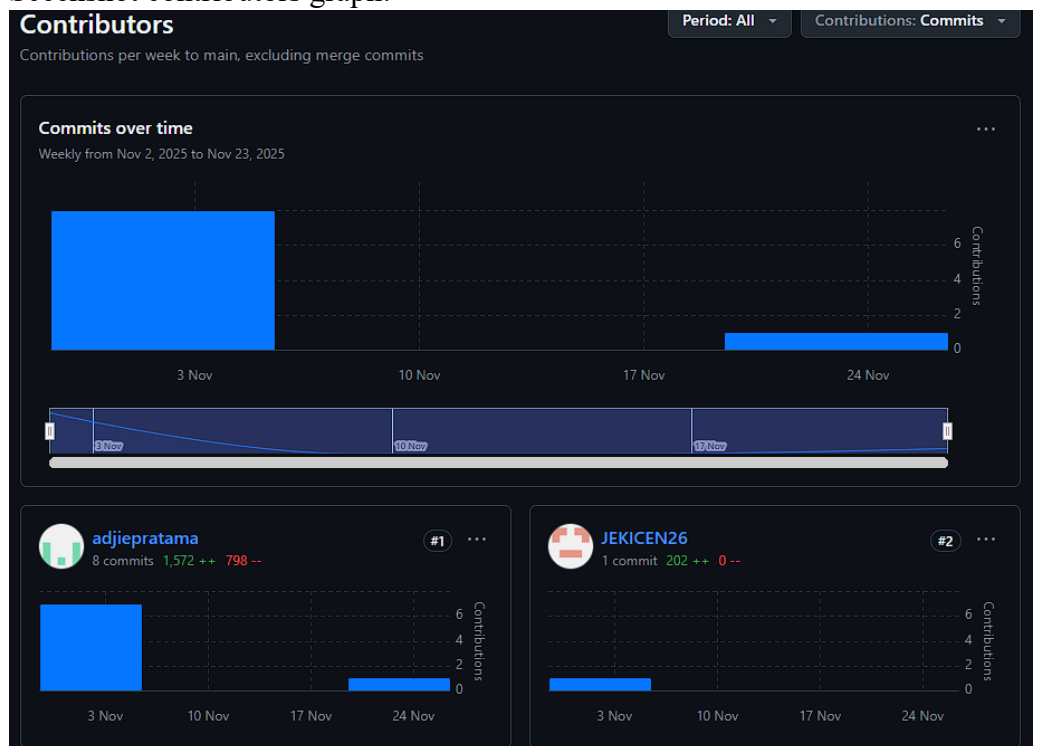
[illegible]

Contributors

Contributions per week to main, excluding merge commits

Period: All

Contributions: Commits

Commits over time

Weekly from Nov 2, 2025 to Nov 23, 2025

6
4
2
0
Contributions

3 Nov
10 Nov
17 Nov
24 Nov

3 Nov
10 Nov
17 Nov

adjiepratama
8 commits 1,572 ++ 798 --
#1

6
4
2
0
Contributions

3 Nov
10 Nov
17 Nov
24 Nov

JEKICEN26
1 commit 202 ++ 0 --
#2

6
4
2
0
Contributions

3 Nov
10 Nov
17 Nov
24 Nov